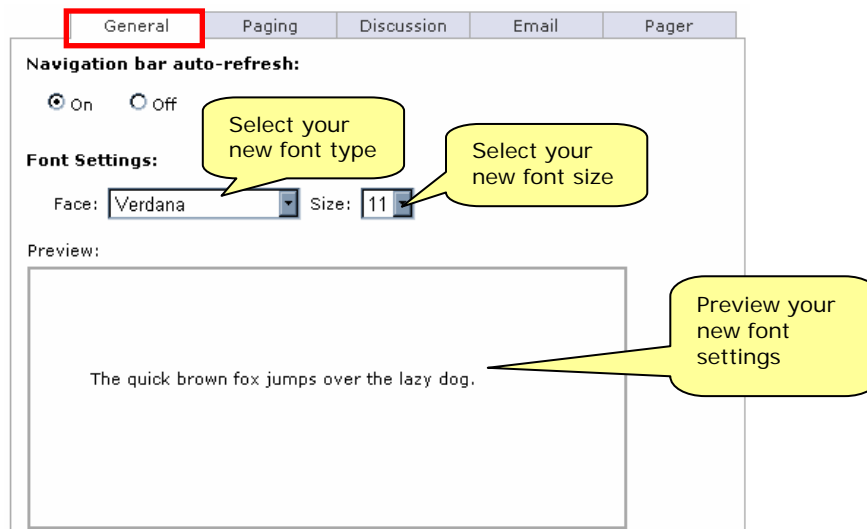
General | Paging | Discussion | Email | Pager

Navigation bar auto-refresh:

On Off

Select your new font type

Font Settings:

Select your new font size

Face: Verdana Size: 11

Preview:

Preview your new font settings

The quick brown fox jumps over the lazy dog.